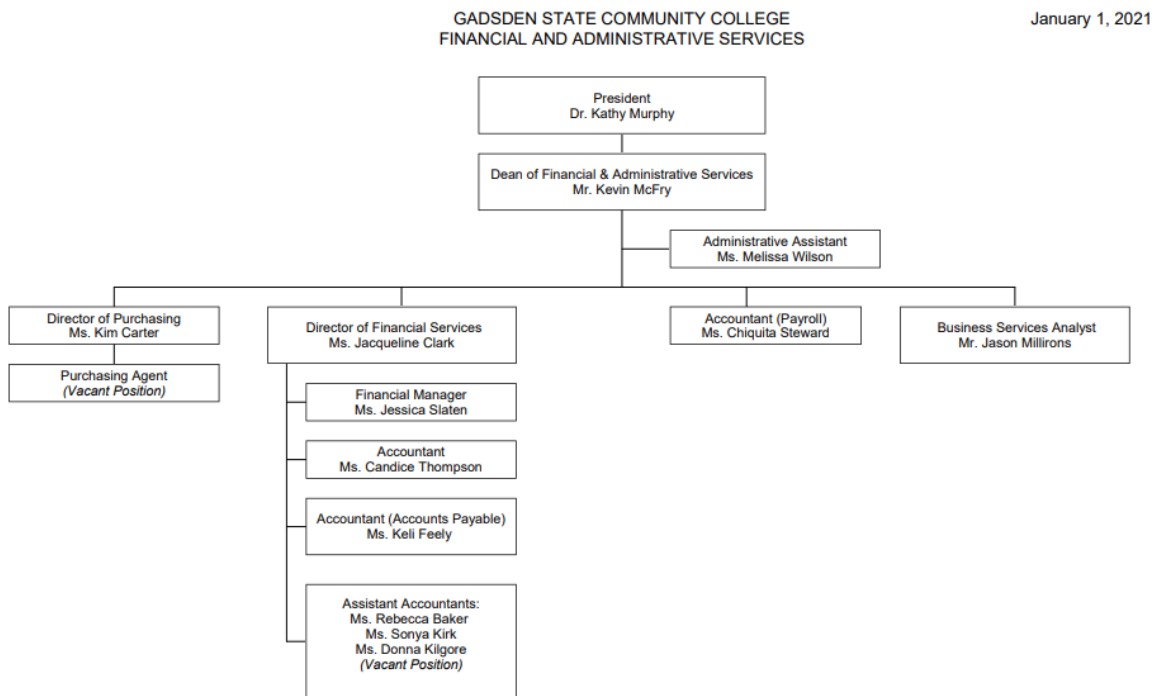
GADSDEN STATE COMMUNITY COLLEGE
FINANCIAL AND ADMINISTRATIVE SERVICES

January 1, 2021

President
Dr. Kathy Murphy

Dean of Financial & Administrative Services
Mr. Kevin McFry

Administrative Assistant
Ms. Melissa Wilson

Director of Purchasing
Ms. Kim Carter

Purchasing Agent
(Vacant Position)

Director of Financial Services
Ms. Jacqueline Clark

Financial Manager
Ms. Jessica Slaten

Accountant
Ms. Candice Thompson

Accountant (Accounts Payable)
Ms. Keli Feely

Assistant Accountants:
Ms. Rebecca Baker
Ms. Sonya Kirk
Ms. Donna Kilgore
(Vacant Position)

Accountant (Payroll)
Ms. Chiquita Steward

Business Services Analyst
Mr. Jason Millirons